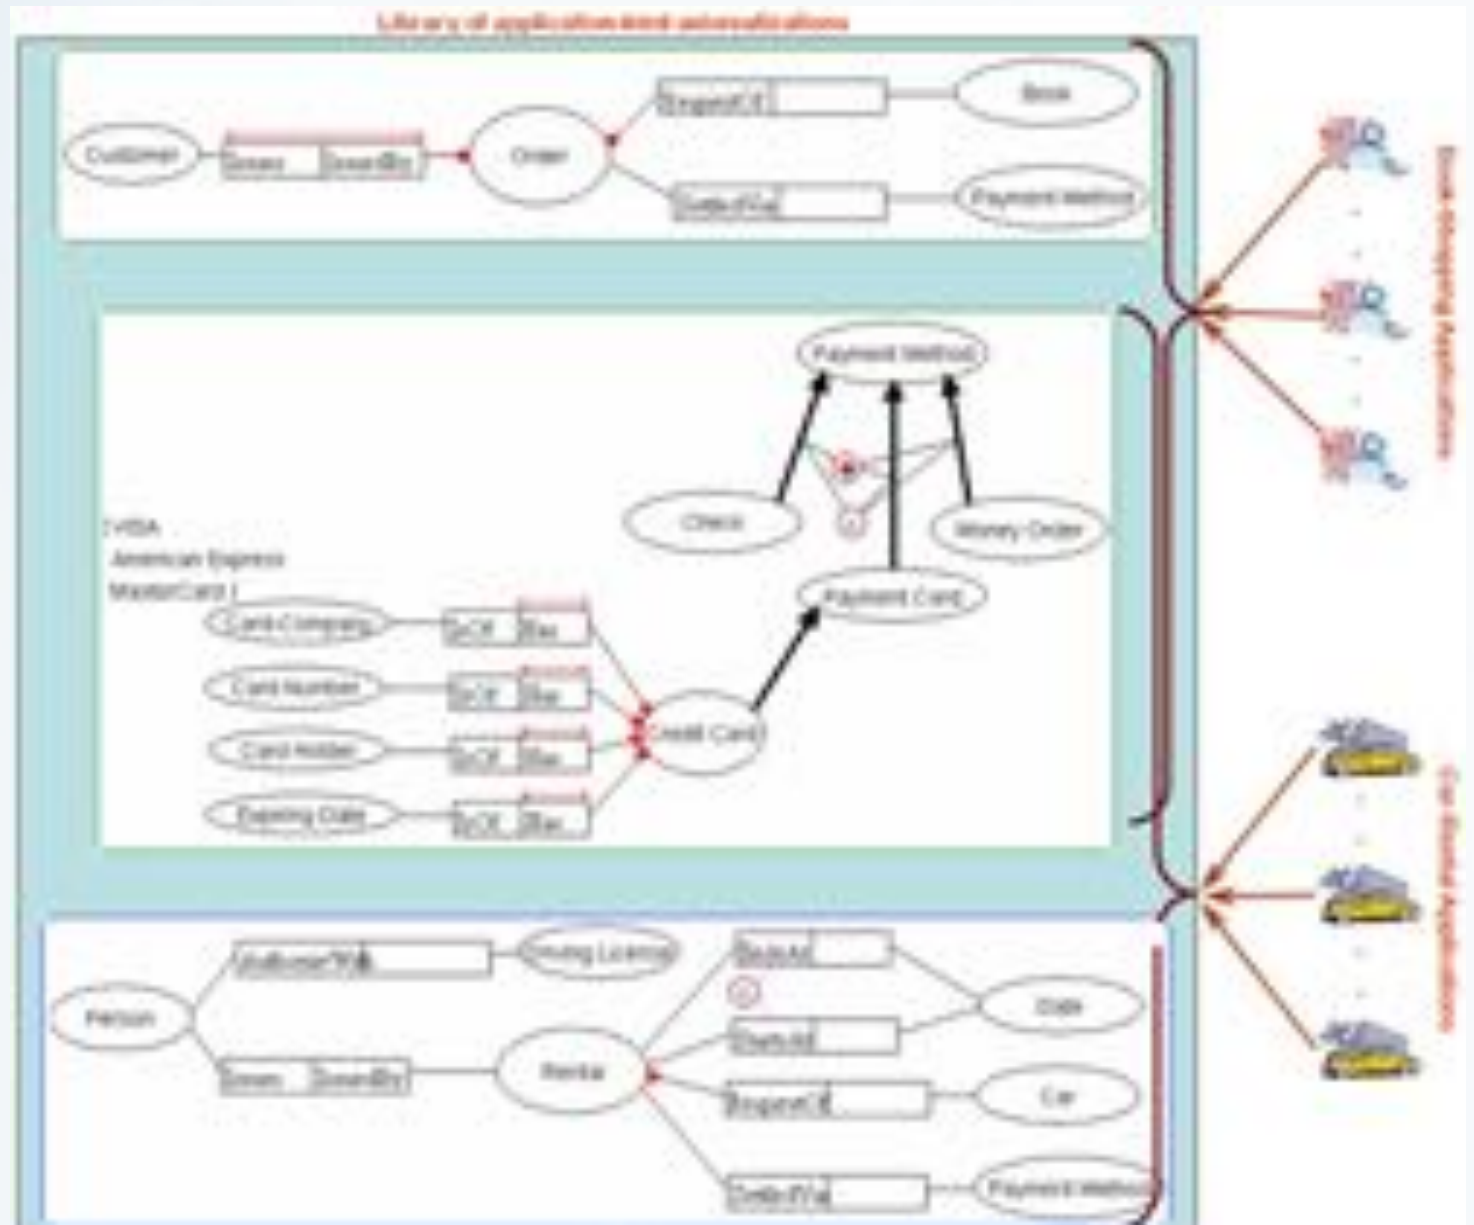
Library of application-level externalizations

Customer
Issues
IssuedBy
Order
IsOrderedOf
Book
IsPaidVia
Payment Method

Payment Method
Check
Money Order
Payment Card
{ VISA
American Express
MasterCard }
Card Company
IsOf
Has
Card Number
IsOf
Has
Card Holder
IsOf
Has
Expiring Date
IsOf
Has
Credit Card

Person
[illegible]
Driving License
Issues
IssuedBy
Rental
StartsAt
EndsAt
Date
IsRentalOf
Car
IsPaidVia
Payment Method

Book Shopping Applications

Car Rental Applications